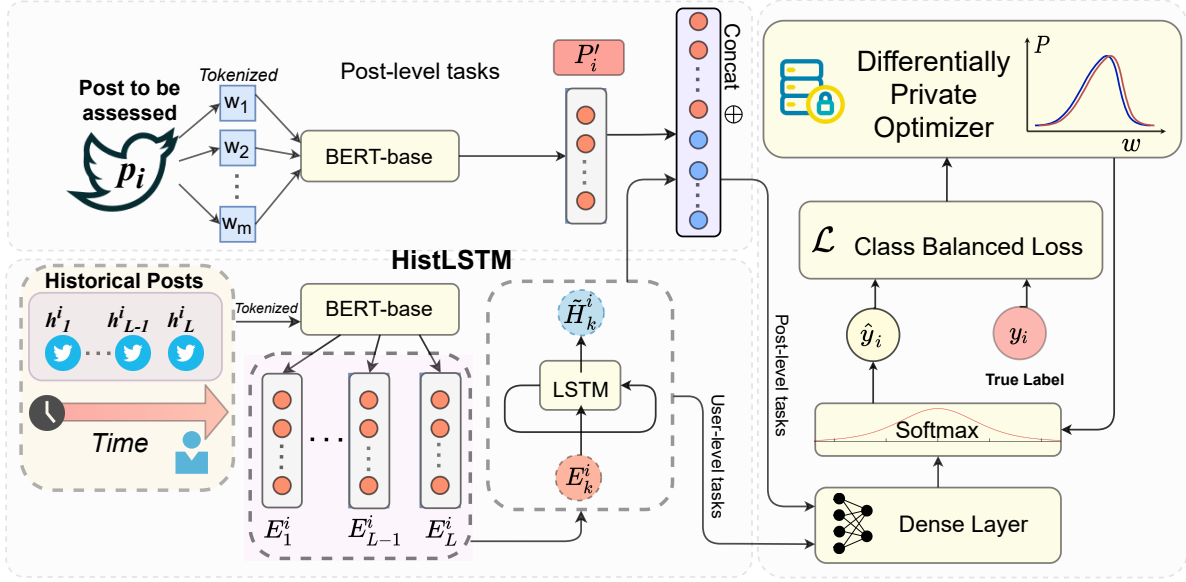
Post to be assessed

$p_i$

Tokenized

$w_1$

$w_2$

$w_m$

Post-level tasks

BERT-base

$P'_i$

Concat $\oplus$

Differentially Private Optimizer

$P$

$w$

$\mathcal{L}$ Class Balanced Loss

HistLSTM

Historical Posts

$h^i_1$ $h^i_{L-1}$ $h^i_L$

Time

Tokenized

BERT-base

$E^i_1$ $E^i_{L-1}$ $E^i_L$

$\tilde{H}^i_k$

LSTM

$E^i_k$

User-level tasks

Post-level tasks

$\hat{y}_i$

$y_i$

True Label

Softmax

Dense Layer